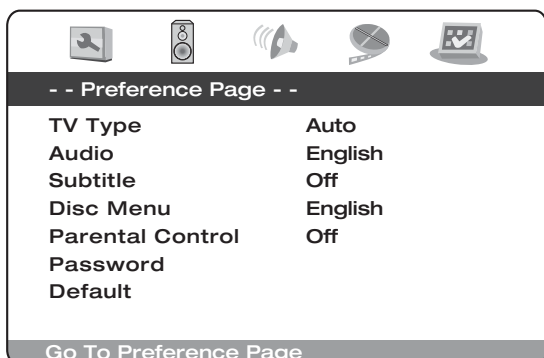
- - Preference Page - -

| | |
|---|---|
| TV Type | Auto |
| Audio | English |
| Subtitle | Off |
| Disc Menu | English |
| Parental Control | Off |
| Password | |
| Default | |

Go To Preference Page